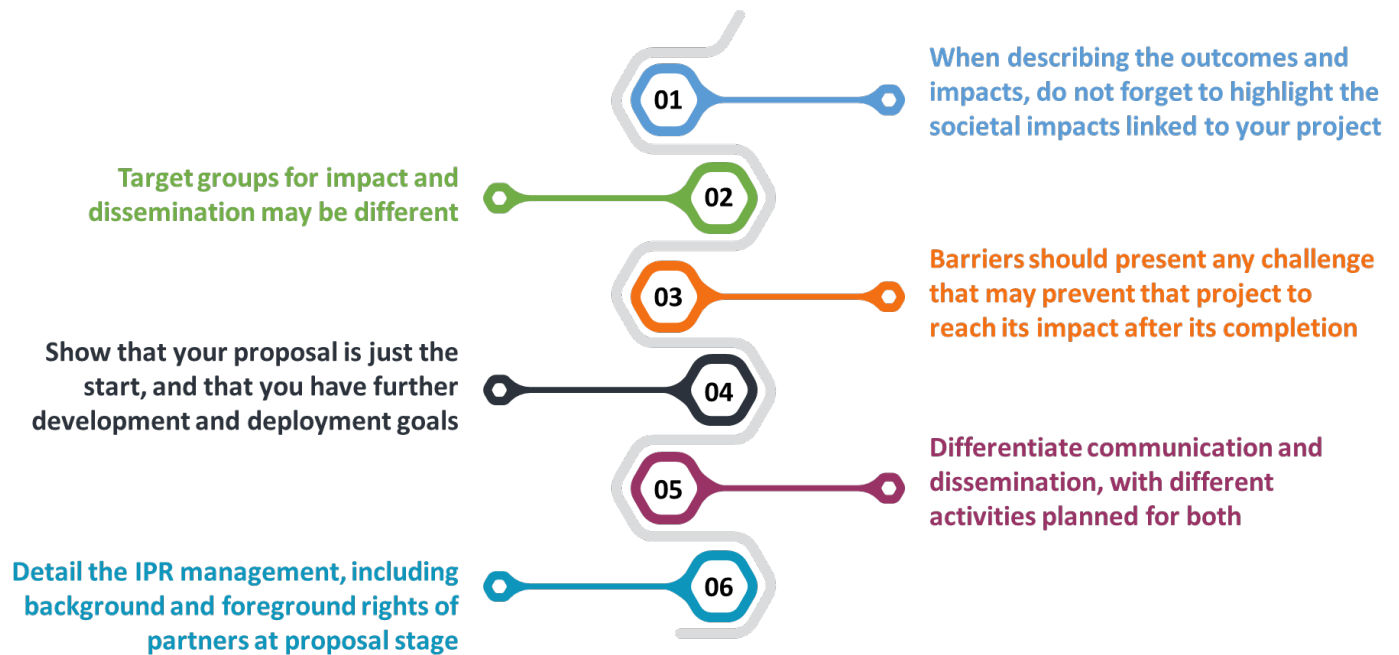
01

When describing the outcomes and impacts, do not forget to highlight the societal impacts linked to your project

Target groups for impact and dissemination may be different

02

03

Barriers should present any challenge that may prevent that project to reach its impact after its completion

Show that your proposal is just the start, and that you have further development and deployment goals

04

05

Differentiate communication and dissemination, with different activities planned for both

Detail the IPR management, including background and foreground rights of partners at proposal stage

06